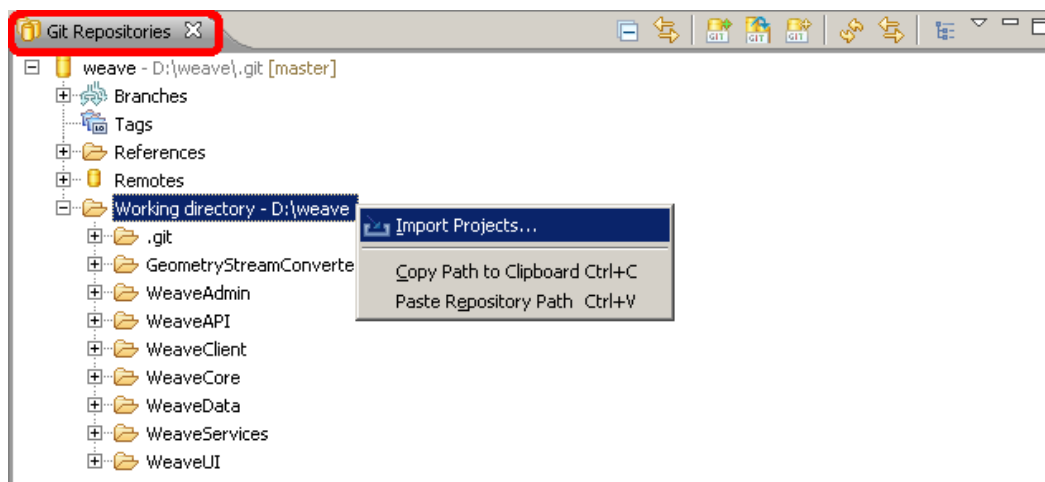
Git Repositories

weave - D:\weave\.git [master]
Branches
Tags
References
Remotes
Working directory - D:\weave
.git
GeometryStreamConverte
WeaveAdmin
WeaveAPI
WeaveClient
WeaveCore
WeaveData
WeaveServices
WeaveUI

Import Projects...
Copy Path to Clipboard Ctrl+C
Paste Repository Path Ctrl+V